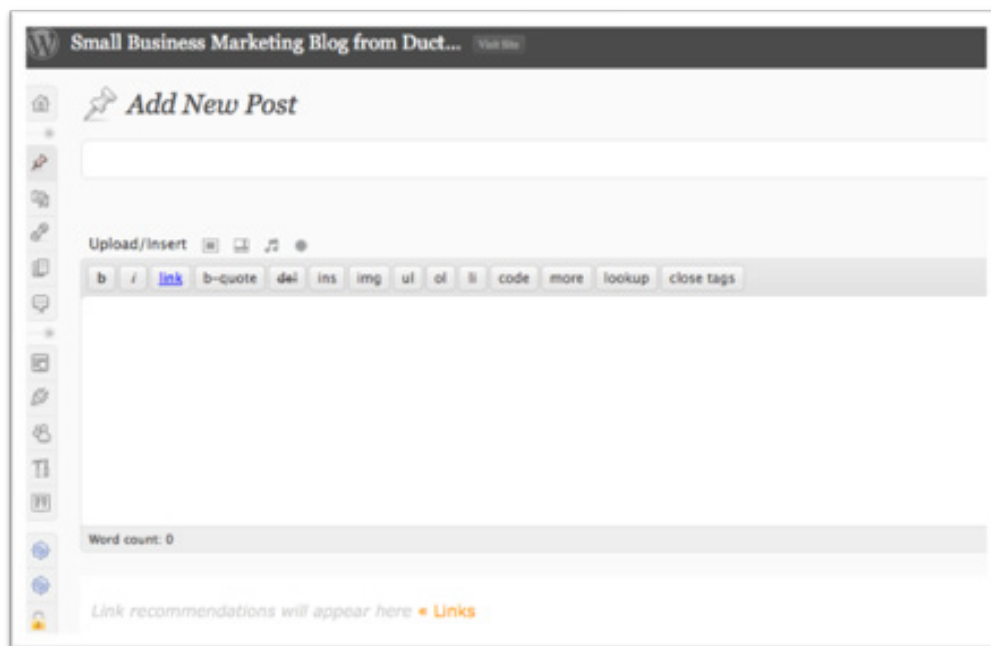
Small Business Marketing Blog from Duct... Visit Site

Add New Post

Upload/Insert

b i link b-quote del ins img ul ol li code more lookup close tags

Word count: 0

Link recommendations will appear here • Links